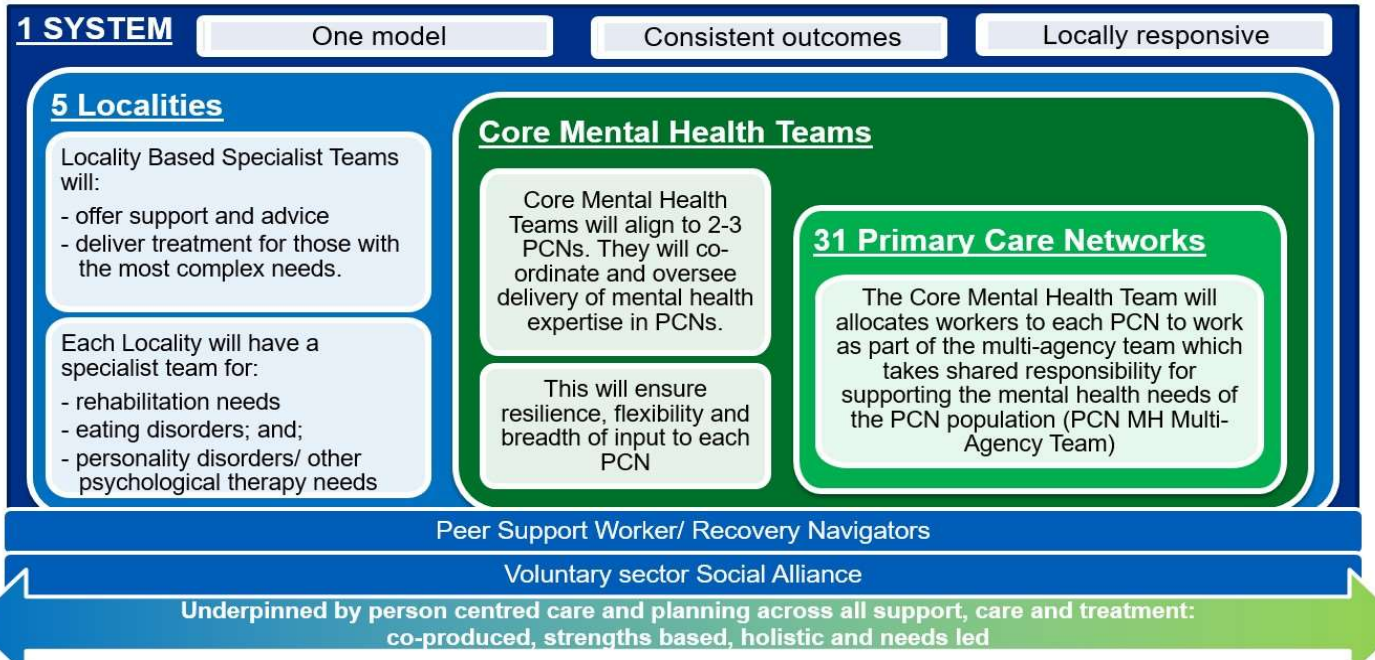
1 SYSTEM

One model

Consistent outcomes

Locally responsive

5 Localities

Locality Based Specialist Teams will:
- offer support and advice
- deliver treatment for those with the most complex needs.

Each Locality will have a specialist team for:
- rehabilitation needs
- eating disorders; and;
- personality disorders/ other psychological therapy needs

Core Mental Health Teams

Core Mental Health Teams will align to 2-3 PCNs. They will co-ordinate and oversee delivery of mental health expertise in PCNs.

This will ensure resilience, flexibility and breadth of input to each PCN

31 Primary Care Networks

The Core Mental Health Team will allocates workers to each PCN to work as part of the multi-agency team which takes shared responsibility for supporting the mental health needs of the PCN population (PCN MH Multi-Agency Team)

Peer Support Worker/ Recovery Navigators

Voluntary sector Social Alliance

Underpinned by person centred care and planning across all support, care and treatment: co-produced, strengths based, holistic and needs led